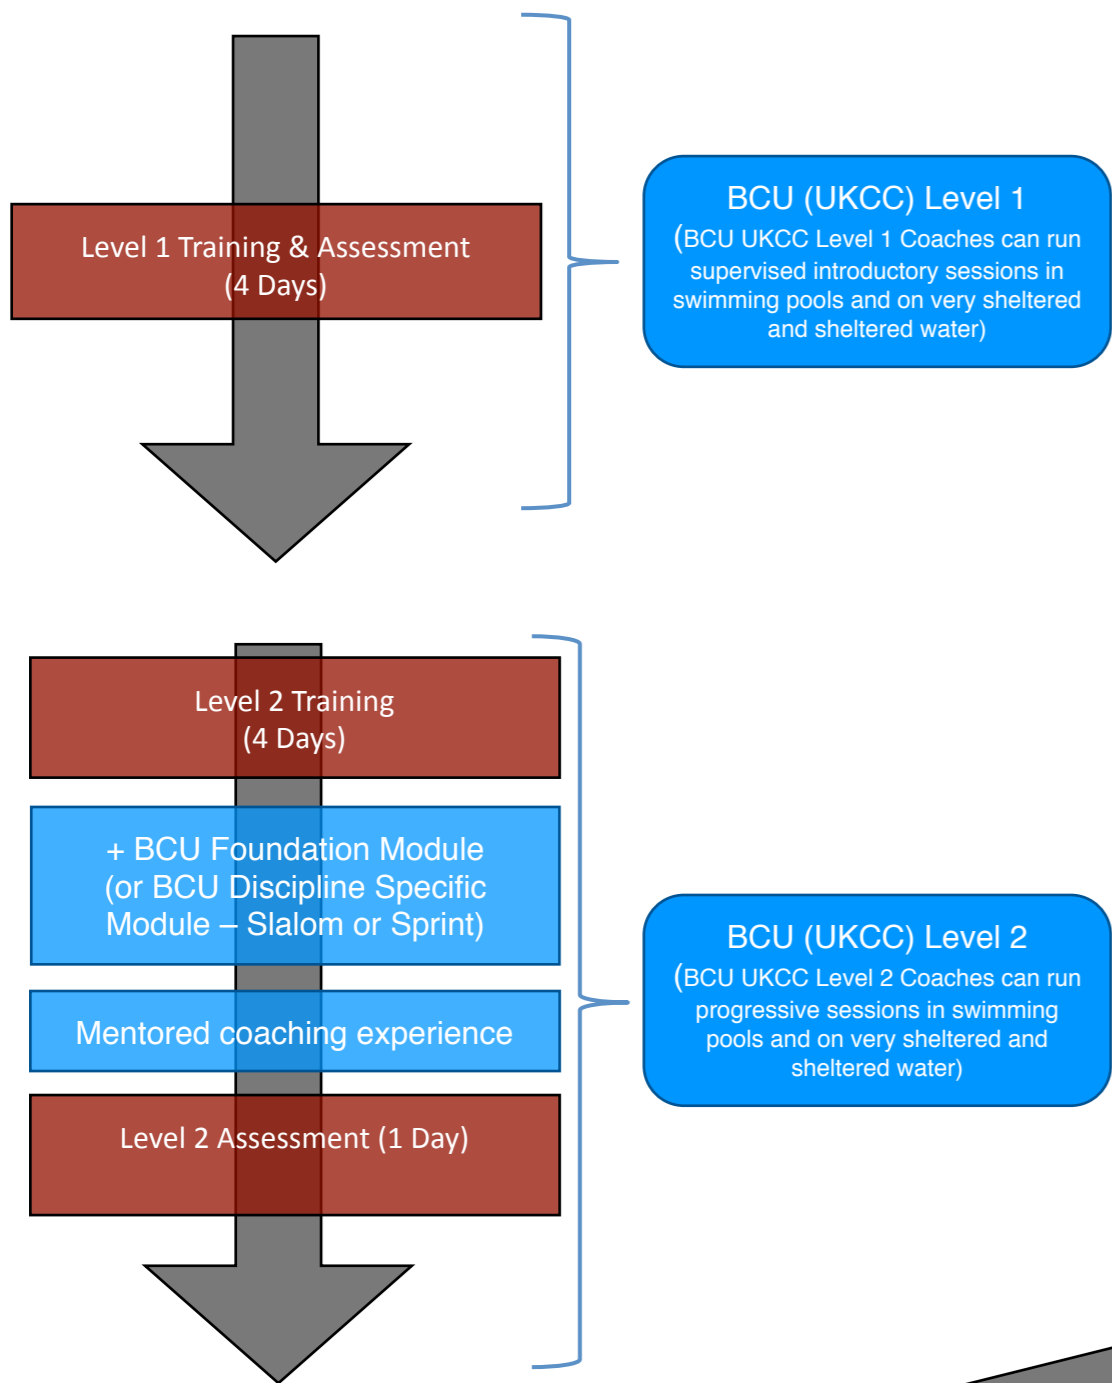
Level 1 Training & Assessment
(4 Days)

BCU (UKCC) Level 1
(BCU UKCC Level 1 Coaches can run supervised introductory sessions in swimming pools and on very sheltered and sheltered water)

Level 2 Training
(4 Days)

+ BCU Foundation Module
(or BCU Discipline Specific Module – Slalom or Sprint)

Mentored coaching experience

Level 2 Assessment (1 Day)

BCU (UKCC) Level 2
(BCU UKCC Level 2 Coaches can run progressive sessions in swimming pools and on very sheltered and sheltered water)